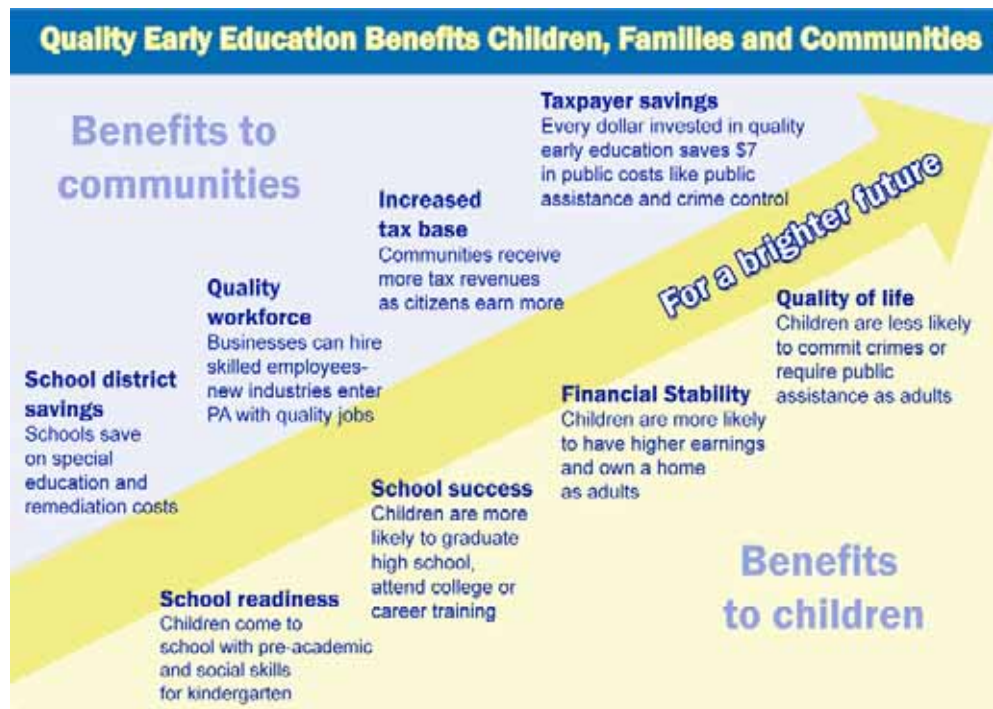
Quality Early Education Benefits Children, Families and Communities

Benefits to communities

Taxpayer savings
Every dollar invested in quality early education saves $7 in public costs like public assistance and crime control

Increased tax base
Communities receive more tax revenues as citizens earn more

Quality workforce
Businesses can hire skilled employees-new industries enter PA with quality jobs

School district savings
Schools save on special education and remediation costs

For a brighter future

Quality of life
Children are less likely to commit crimes or require public assistance as adults

Financial Stability
Children are more likely to have higher earnings and own a home as adults

School success
Children are more likely to graduate high school, attend college or career training

School readiness
Children come to school with pre-academic and social skills for kindergarten

Benefits to children